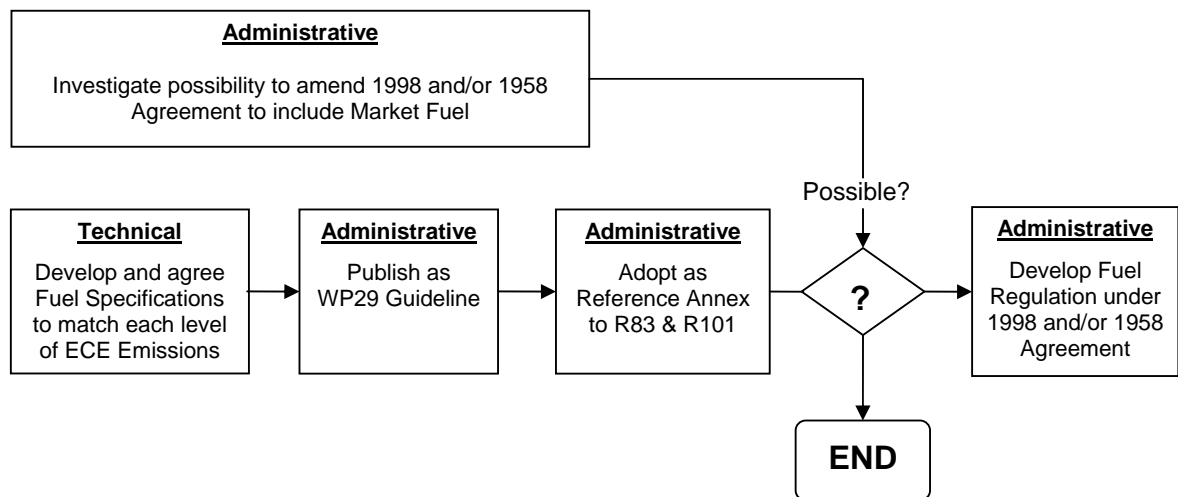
Administrative

Investigate possibility to amend 1998 and/or 1958 Agreement to include Market Fuel

Possible?

Technical

Develop and agree Fuel Specifications to match each level of ECE Emissions

Administrative

Publish as WP29 Guideline

Administrative

Adopt as Reference Annex to R83 & R101

?

Administrative

Develop Fuel Regulation under 1998 and/or 1958 Agreement

END